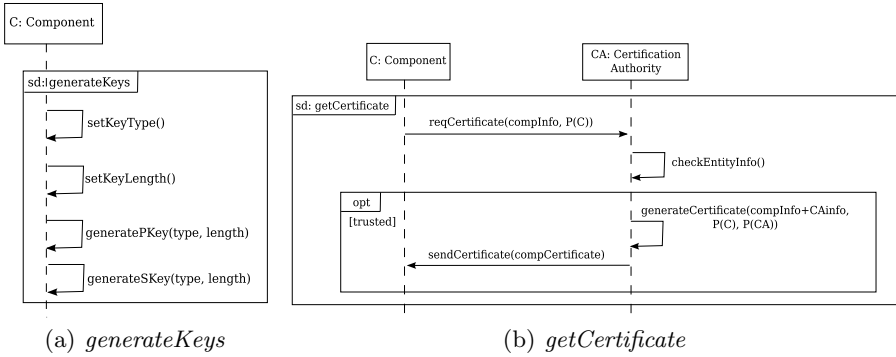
C: Component

sd: generateKeys

setKeyType()

setKeyLength()

generatePKey(type, length)

generateSKey(type, length)

(a) *generateKeys*

C: Component

CA: Certification Authority

sd: getCertificate

reqCertificate(compInfo, P(C))

checkEntityInfo()

opt

[trusted]

generateCertificate(compInfo+CAinfo, P(C), P(CA))

sendCertificate(compCertificate)

(b) *getCertificate*